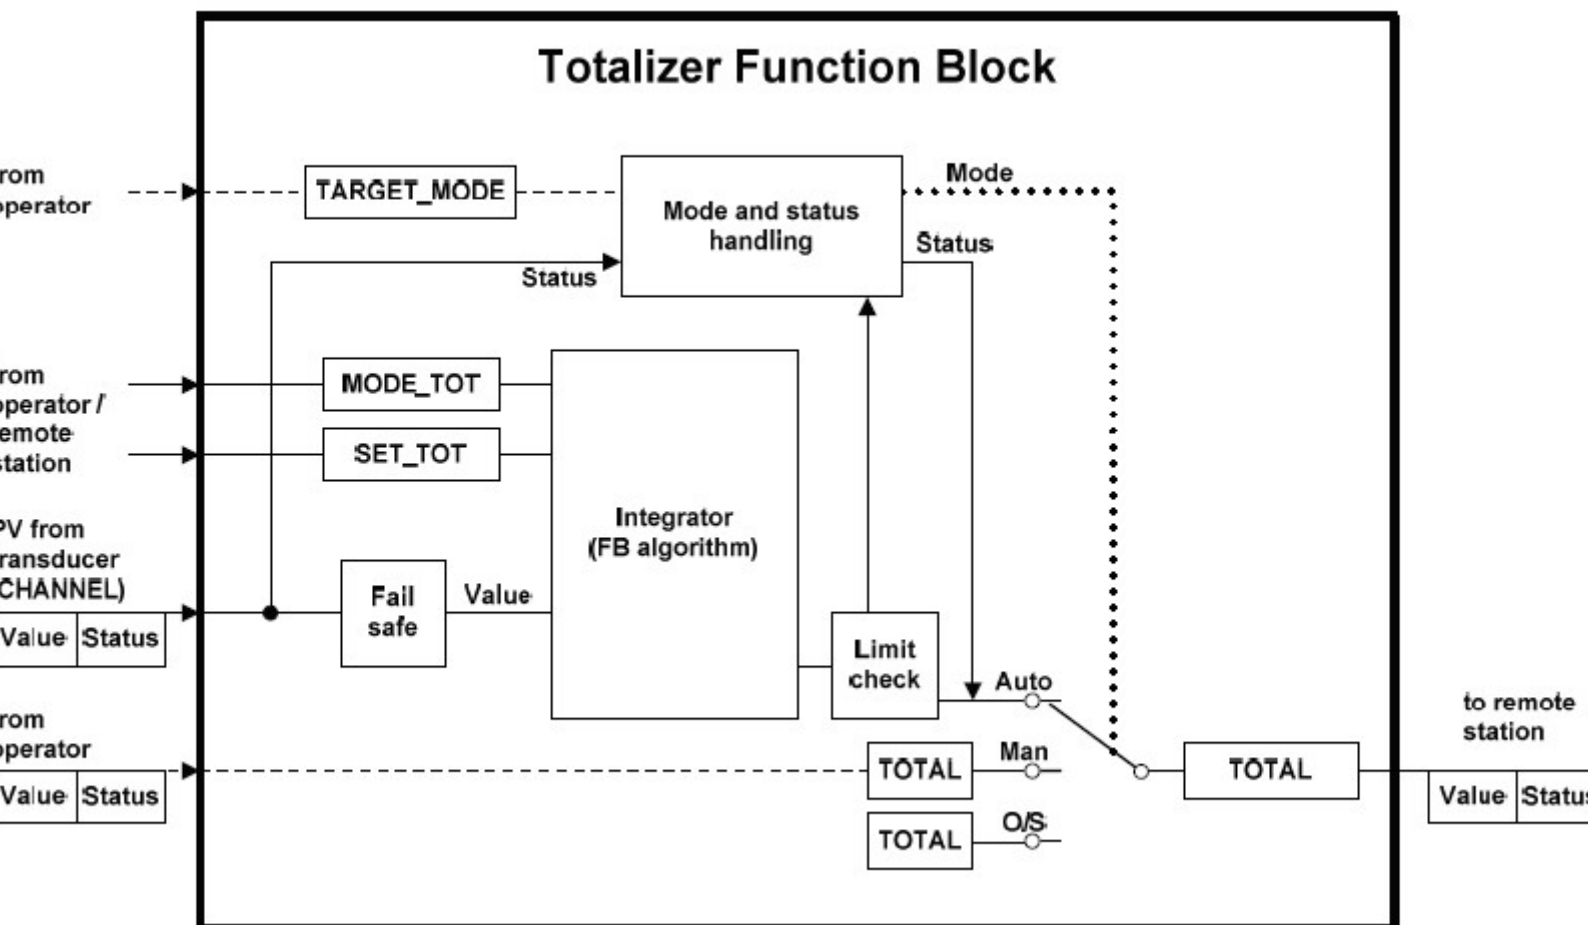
Totalizer Function Block

rom
perator

TARGET_MODE

Mode and status handling

Mode

Status

Status

rom
perator /
emote
tation

MODE_TOT

SET_TOT

Integrator
(FB algorithm)

PV from
ransducer
CHANNEL)

Value | Status

Fail safe

Value

Limit check

Auto

rom
perator

Value | Status

TOTAL

Man

TOTAL

O/S

TOTAL

to remote station

Value | Statu